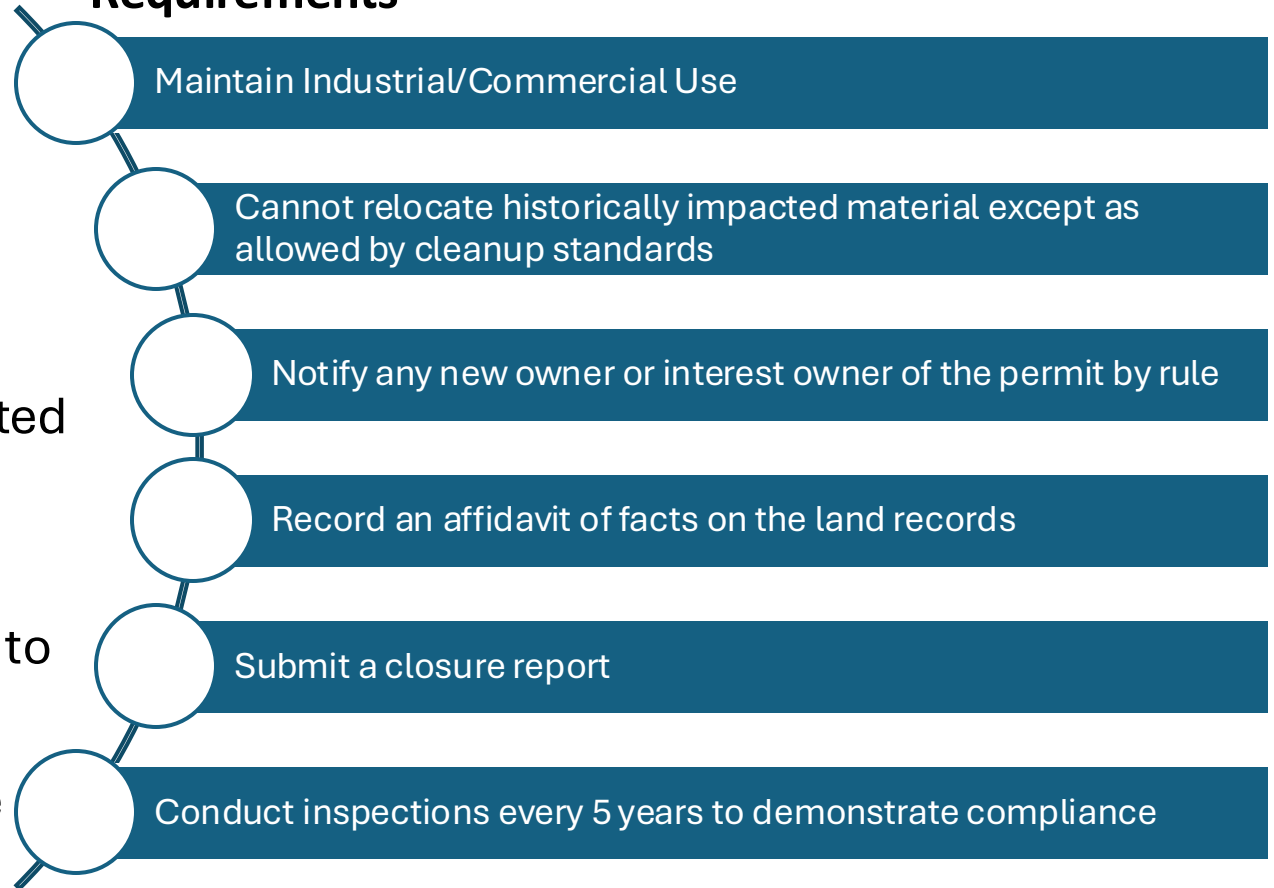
Requirements

ted

to

Maintain Industrial/Commercial Use

Cannot relocate historically impacted material except as allowed by cleanup standards

Notify any new owner or interest owner of the permit by rule

Record an affidavit of facts on the land records

Submit a closure report

Conduct inspections every 5 years to demonstrate compliance